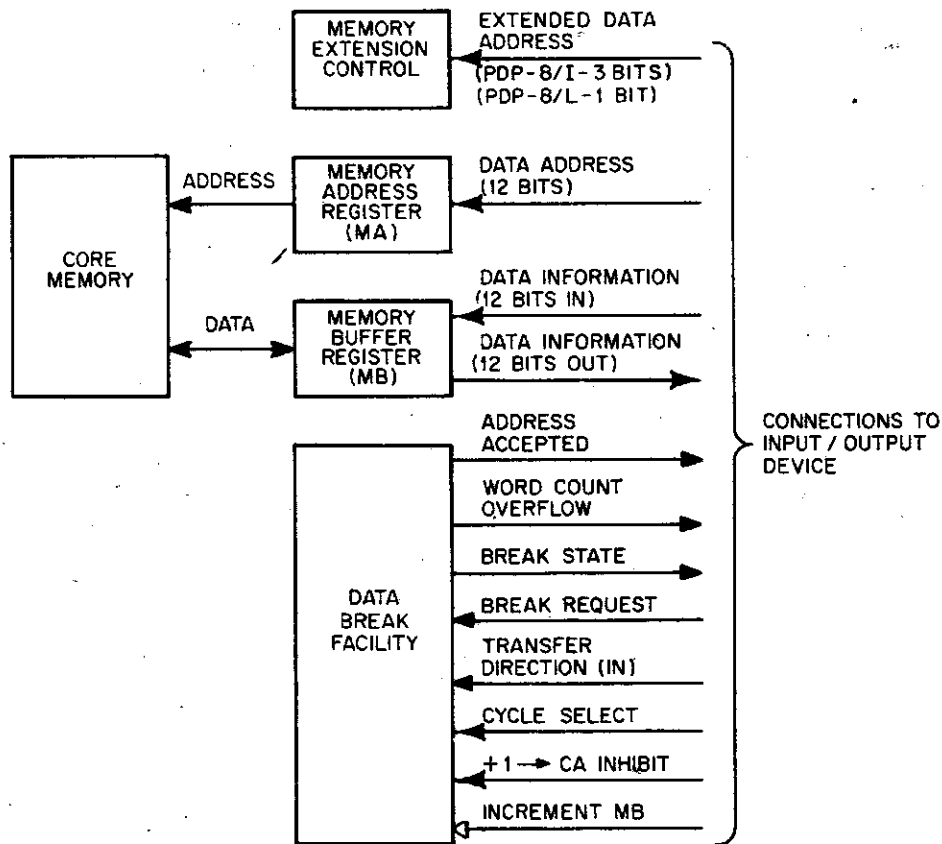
MEMORY EXTENSION CONTROL

EXTENDED DATA ADDRESS
(PDP-8/I-3 BITS)
(PDP-8/L-1 BIT)

CORE MEMORY

ADDRESS

MEMORY ADDRESS REGISTER (MA)

DATA ADDRESS (12 BITS)

DATA

MEMORY BUFFER REGISTER (MB)

DATA INFORMATION (12 BITS IN)

DATA INFORMATION (12 BITS OUT)

DATA BREAK FACILITY

ADDRESS ACCEPTED

WORD COUNT OVERFLOW

BREAK STATE

BREAK REQUEST

TRANSFER DIRECTION (IN)

CYCLE SELECT

+1 → CA INHIBIT

INCREMENT MB

CONNECTIONS TO INPUT / OUTPUT DEVICE